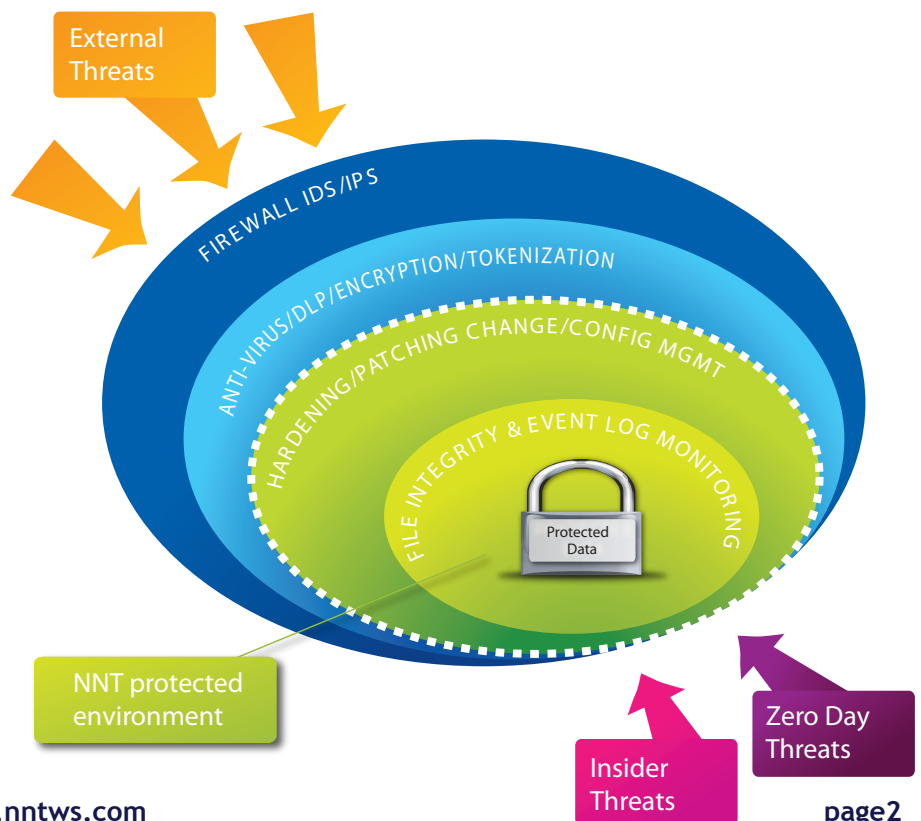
External Threats

FIREWALL IDS/IPS

ANTI-VIRUS/DLP/ENCRYPTION/TOKENIZATION

HARDENING/PATCHING CHANGE/CONFIG MGMT

FILE INTEGRITY & EVENT LOG MONITORING

Protected Data

NNT protected environment

Zero Day Threats

Insider Threats

.nntws.com

page2